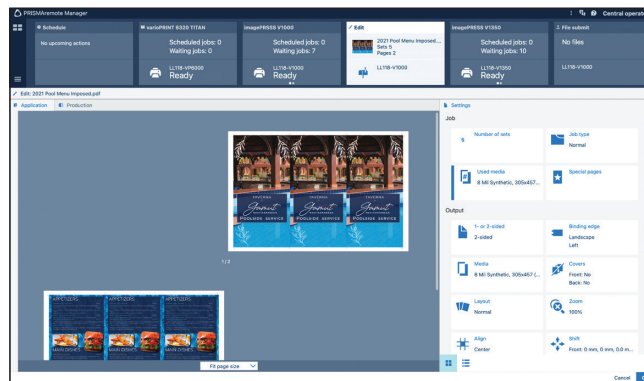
PRISMAremote Manager

Central operator

Schedule
No upcoming actions

varioPRINT 6320 TITAN
Scheduled jobs: 0
Waiting jobs: 0
LL118-VP6000
Ready

imagePRESS V1000
Scheduled jobs: 0
Waiting jobs: 7
LL118-V1000
Ready

Edit
2021 Pool Menu Imposed...
Sets 5
Pages 2
LL118-V1000

imagePRESS V1350
Scheduled jobs: 0
Waiting jobs: 10
LL118-V1350
Ready

File submit
No files
LL118-V1000

Edit: 2021 Pool Menu Imposed.pdf

Application
Production

CAVERNA
Summit
POOLSIDE SERVICE

1 / 2

APPETIZERS
MAIN DISHES

Fit page size

Settings

Job
5
Number of sets
Job type
Normal
Used media
8 Mil Synthetic, 305x457...
Special pages

Output
1- or 2-sided
2-sided
Binding edge
Landscape
Left
Media
8 Mil Synthetic, 305x457 (...
Covers
Front: No
Back: No
Layout
Normal
Zoom
100%
Align
Center
Shift
Front: 0 mm, 0 mm, 0.0 m...

Cancel